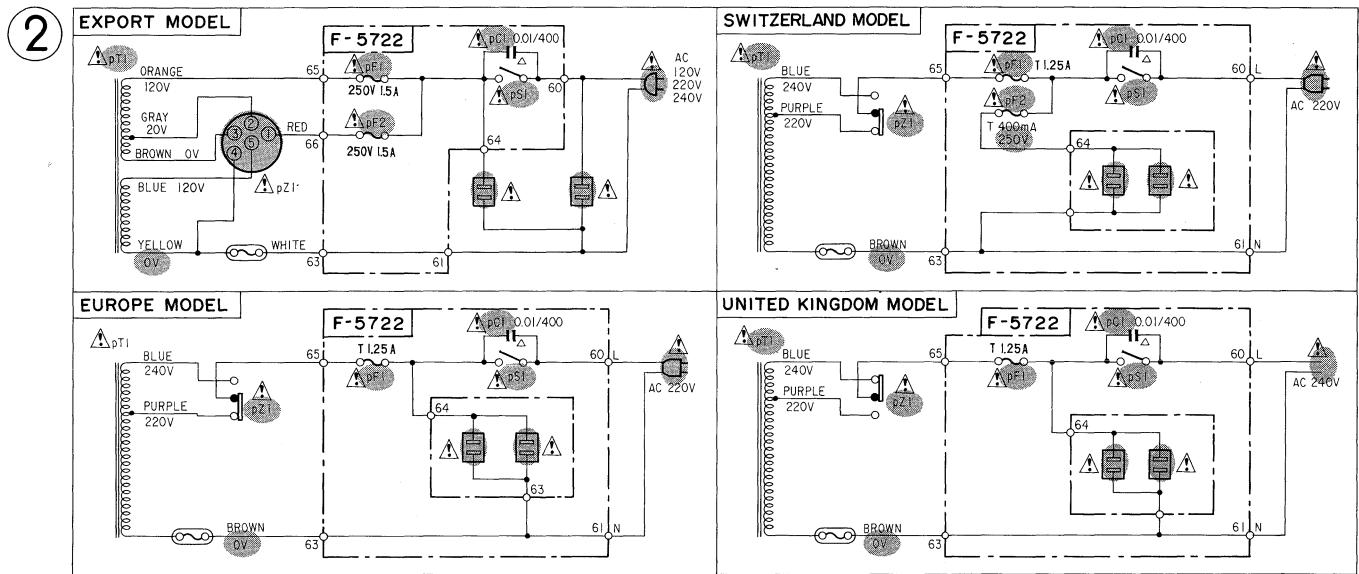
②

EXPORT MODEL

pT1
ORANGE
120V
GRAY
20V
BROWN 0V
BLUE 120V
YELLOW
0V
WHITE
RED
3 2 5 1 4
pZ1
F-5722
65
pF1
250V 1.5A
66
pF2
250V 1.5A
pC1 0.01/400
pS1
60
64
63
61
AC
120V
220V
240V

SWITZERLAND MODEL

pT1
BLUE
240V
PURPLE
220V
pZ1
F-5722
65
pF1 T 1.25A
pF2
T 400mA
250V
pC1 0.01/400
pS1
60 L
64
BROWN
0V
63
61 N
AC 220V

EUROPE MODEL

pT1
BLUE
240V
PURPLE
220V
pZ1
F-5722
65
T 1.25A
pF1
pC1 0.01/400
pS1
60 L
AC 220V
64
63
BROWN
0V
63
61 N

UNITED KINGDOM MODEL

pT1
BLUE
240V
PURPLE
220V
pZ1
F-5722
65
T 1.25A
pF1
pC1 0.01/400
pS1
60 L
AC 240V
64
BROWN
0V
63
61 N